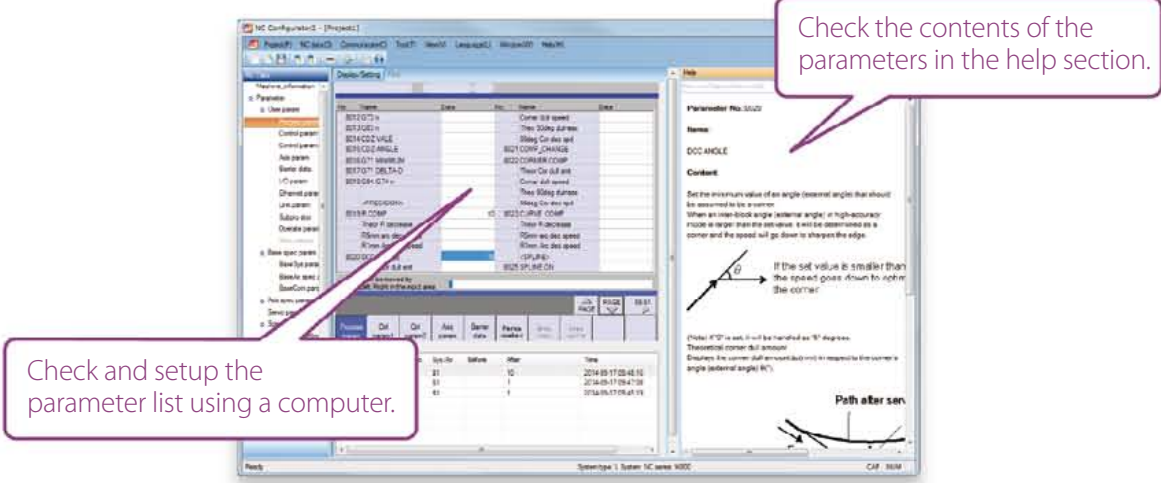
Check the contents of the parameters in the help section.

NC Configurator2 - [Project]

Project(P) NC data(D) Communication(C) Tool(T) View(V) Language(L) Window(W) Help(H)

Display Setting

Help

Parameter No. 8020

Name

DCC ANGLE

Content

Set the minimum value of an angle (external angle) that should be assumed to be a corner.
When an inter-block angle (external angle) in high-accuracy mode is larger than the set value, it will be determined as a corner and the speed will go down to sharpen the edge.

If the set value is smaller than the speed goes down to optim the corner

Theoretical corner dull amount

Path after serv

Check and setup the parameter list using a computer.

Ready

CAP NUM